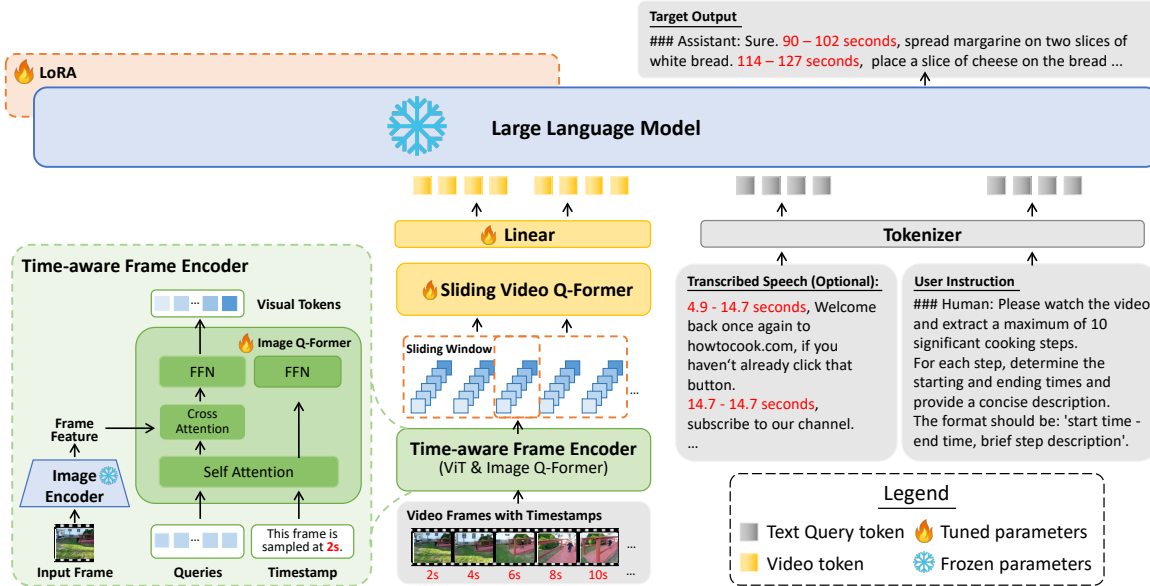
Target Output
### Assistant: Sure. 90 – 102 seconds, spread margarine on two slices of white bread. 114 – 127 seconds, place a slice of cheese on the bread ...

LoRA

Large Language Model

Linear

Tokenizer

Sliding Video Q-Former

Transcribed Speech (Optional):
4.9 - 14.7 seconds, Welcome back once again to howtocook.com, if you haven't already click that button.
14.7 - 14.7 seconds, subscribe to our channel.
...

User Instruction
### Human: Please watch the video and extract a maximum of 10 significant cooking steps.
For each step, determine the starting and ending times and provide a concise description.
The format should be: 'start time - end time, brief step description'.

Time-aware Frame Encoder

Visual Tokens

Image Q-Former

FFN

FFN

Cross Attention

Self Attention

Frame Feature

Image Encoder

Input Frame

Queries

This frame is sampled at 2s.

Timestamp

Sliding Window

...

Time-aware Frame Encoder
(ViT & Image Q-Former)

Video Frames with Timestamps
2s 4s 6s 8s 10s ...

Legend
Text Query token
Tuned parameters
Video token
Frozen parameters